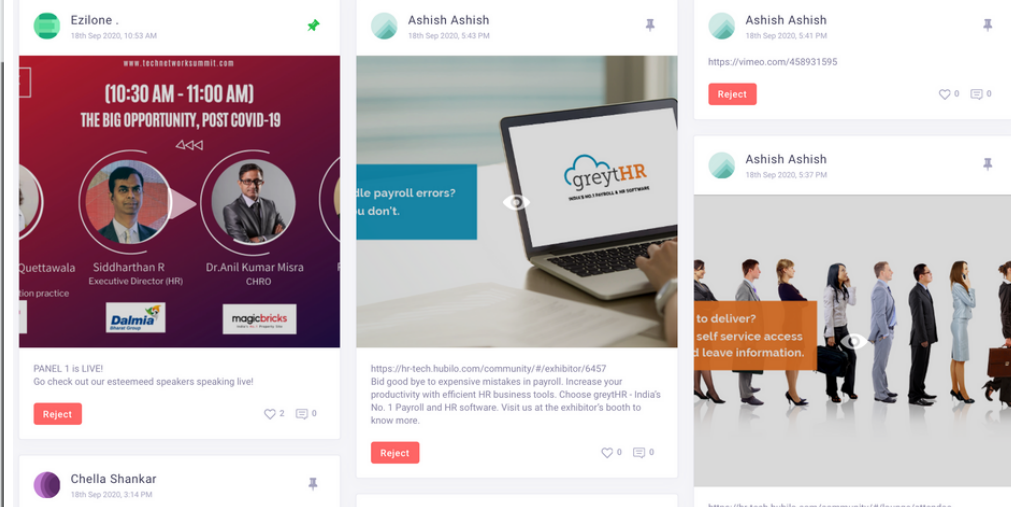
Ezilone .
18th Sep 2020, 10:53 AM

www.technetworksummit.com

(10:30 AM - 11:00 AM)
THE BIG OPPORTUNITY, POST COVID-19

Quettawala
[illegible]tion practice

Siddharthan R
Executive Director (HR)
Dalmia Bharat Group

Dr.Anil Kumar Misra
CHRO
magicbricks

PANEL 1 is LIVE!
Go check out our esteemeed speakers speaking live!

Reject
2
0

Chella Shankar
18th Sep 2020, 3:14 PM

Ashish Ashish
18th Sep 2020, 5:43 PM

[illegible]dle payroll errors?
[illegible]u don't.

greytHR
INDIA'S NO.1 PAYROLL & HR SOFTWARE

https://hr-tech.hubilo.com/community/#/exhibitor/6457
Bid good bye to expensive mistakes in payroll. Increase your productivity with efficient HR business tools. Choose greytHR - India's No. 1 Payroll and HR software. Visit us at the exhibitor's booth to know more.

Reject
0
0

Ashish Ashish
18th Sep 2020, 5:41 PM

https://vimeo.com/458931595

Reject
0
0

Ashish Ashish
18th Sep 2020, 5:37 PM

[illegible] to deliver?
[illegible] self service access
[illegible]d leave information.

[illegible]